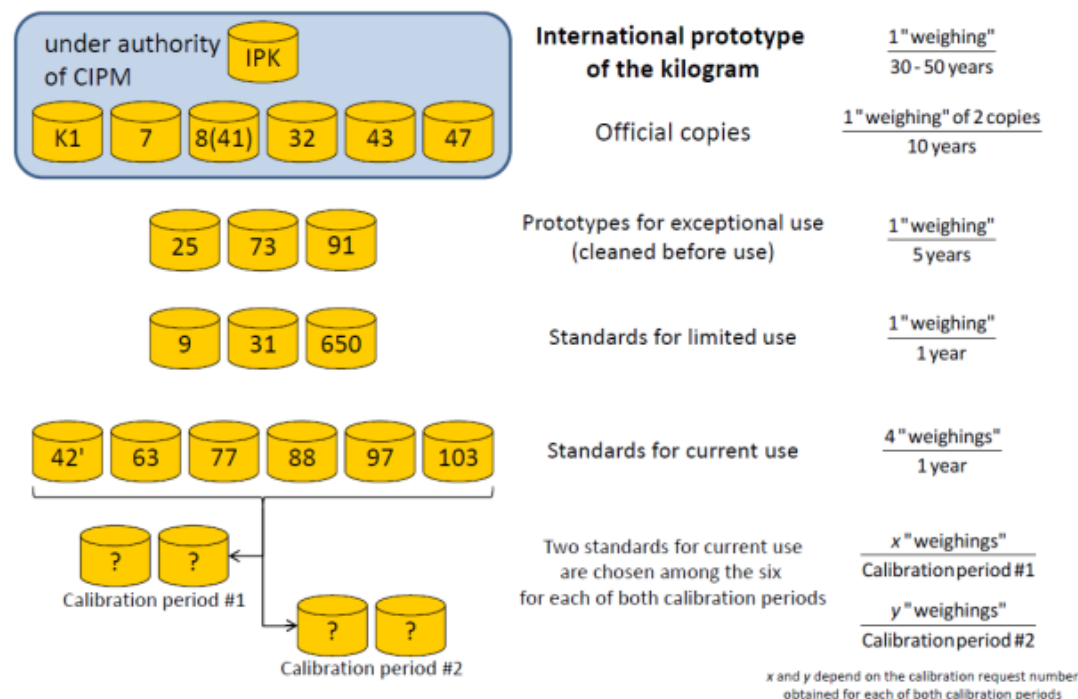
under authority of CIPM

IPK

K1 7 8(41) 32 43 47

International prototype of the kilogram

$\frac{1\text{"weighing"}}{30-50\text{ years}}$

Official copies

$\frac{1\text{"weighing" of 2 copies}}{10\text{ years}}$

25 73 91

Prototypes for exceptional use (cleaned before use)

$\frac{1\text{"weighing"}}{5\text{ years}}$

9 31 650

Standards for limited use

$\frac{1\text{"weighing"}}{1\text{ year}}$

42' 63 77 88 97 103

Standards for current use

$\frac{4\text{"weighings"}}{1\text{ year}}$

? ?

Calibration period #1

? ?

Calibration period #2

Two standards for current use are chosen among the six for each of both calibration periods

$\frac{x\text{"weighings"}}{\text{Calibration period \#1}}$

$\frac{y\text{"weighings"}}{\text{Calibration period \#2}}$

x and y depend on the calibration request number obtained for each of both calibration periods